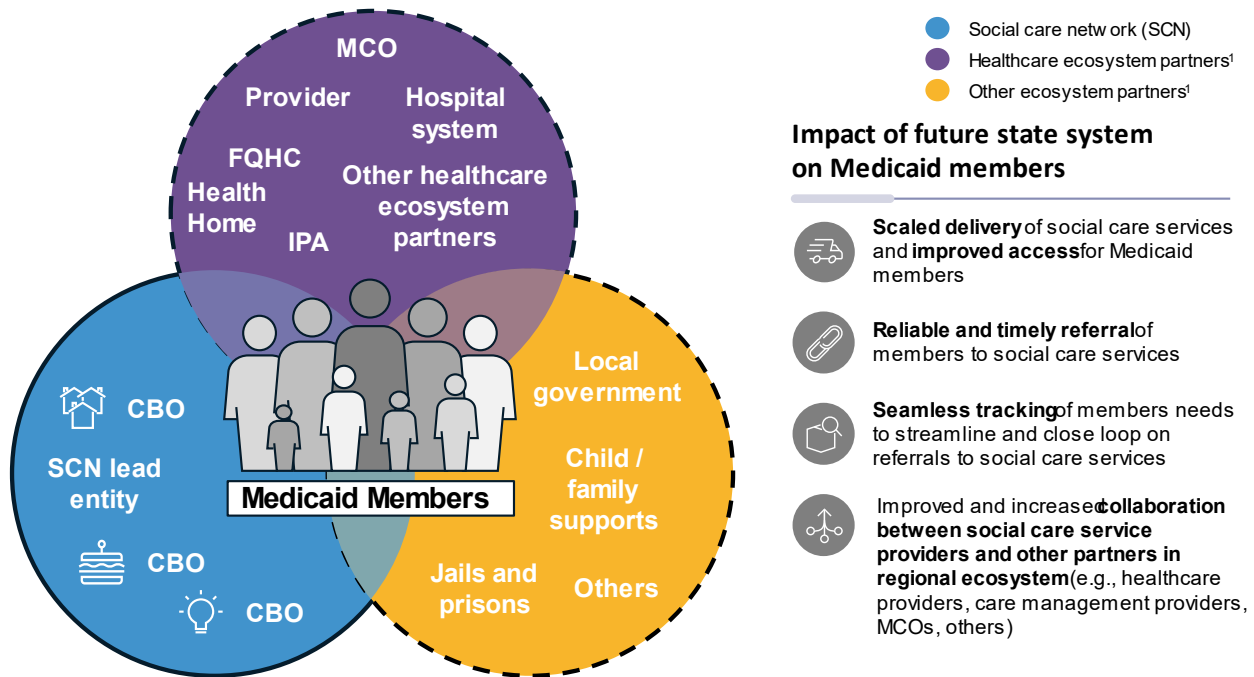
MCO
Provider
Hospital system
FQHC
Health Home
Other healthcare ecosystem partners
IPA

CBO
SCN lead entity
CBO
CBO

Medicaid Members

Local government
Child / family supports
Jails and prisons
Others

Social care netw ork (SCN)
Healthcare ecosystem partners¹
Other ecosystem partners¹

Impact of future state system on Medicaid members

Scaled delivery of social care services and improved access for Medicaid members

Reliable and timely referral of members to social care services

Seamless tracking of members needs to streamline and close loop on referrals to social care services

Improved and increased collaboration between social care service providers and other partners in regional ecosystem (e.g., healthcare providers, care management providers, MCOs, others)